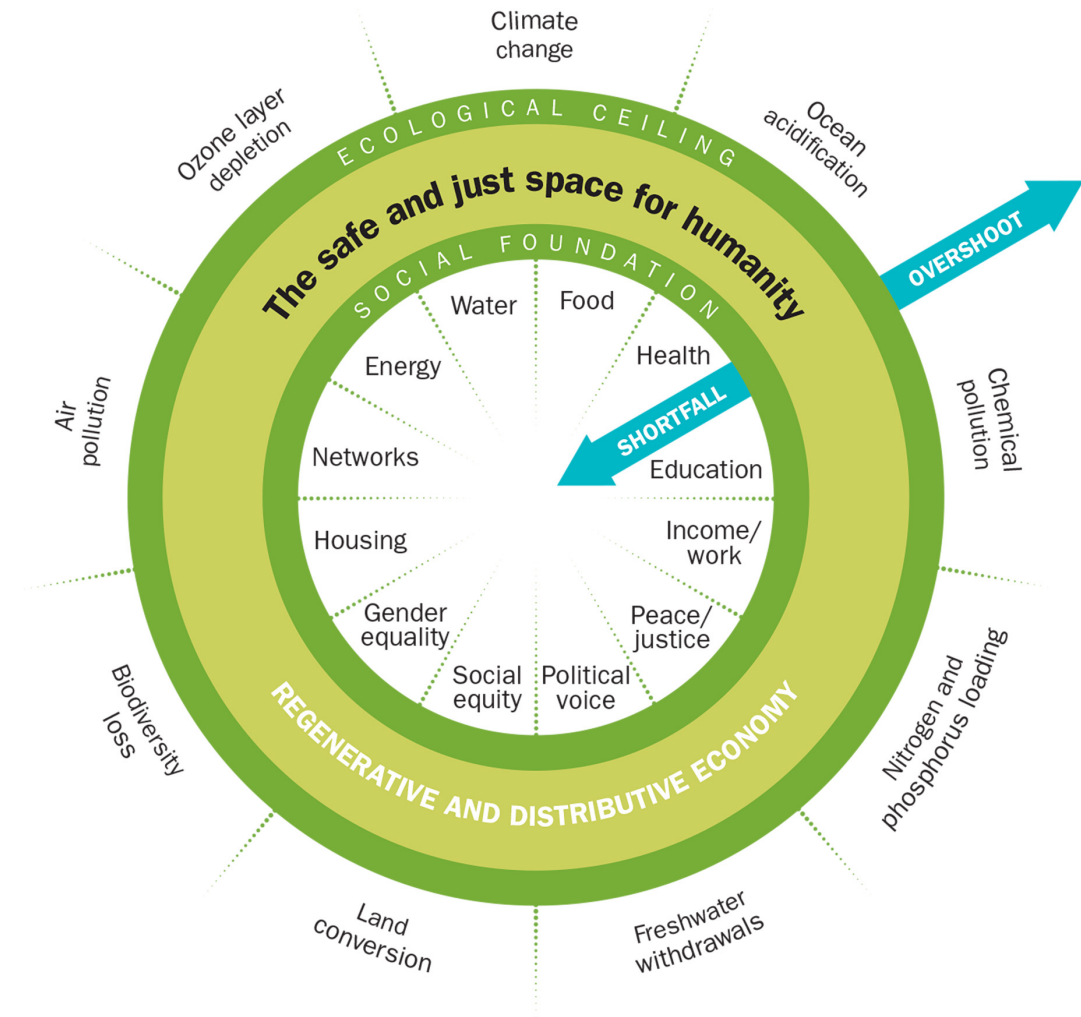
Climate change

Ocean acidification

Chemical pollution

Nitrogen and phosphorus loading

Freshwater withdrawals

Land conversion

Biodiversity loss

Air pollution

Ozone layer depletion

ECOLOGICAL CEILING

OVERSHOOT

The safe and just space for humanity

SOCIAL FOUNDATION

Water

Food

Health

SHORTFALL

Education

Income/work

Peace/justice

Political voice

Social equity

Gender equality

Housing

Networks

Energy

REGENERATIVE AND DISTRIBUTIVE ECONOMY